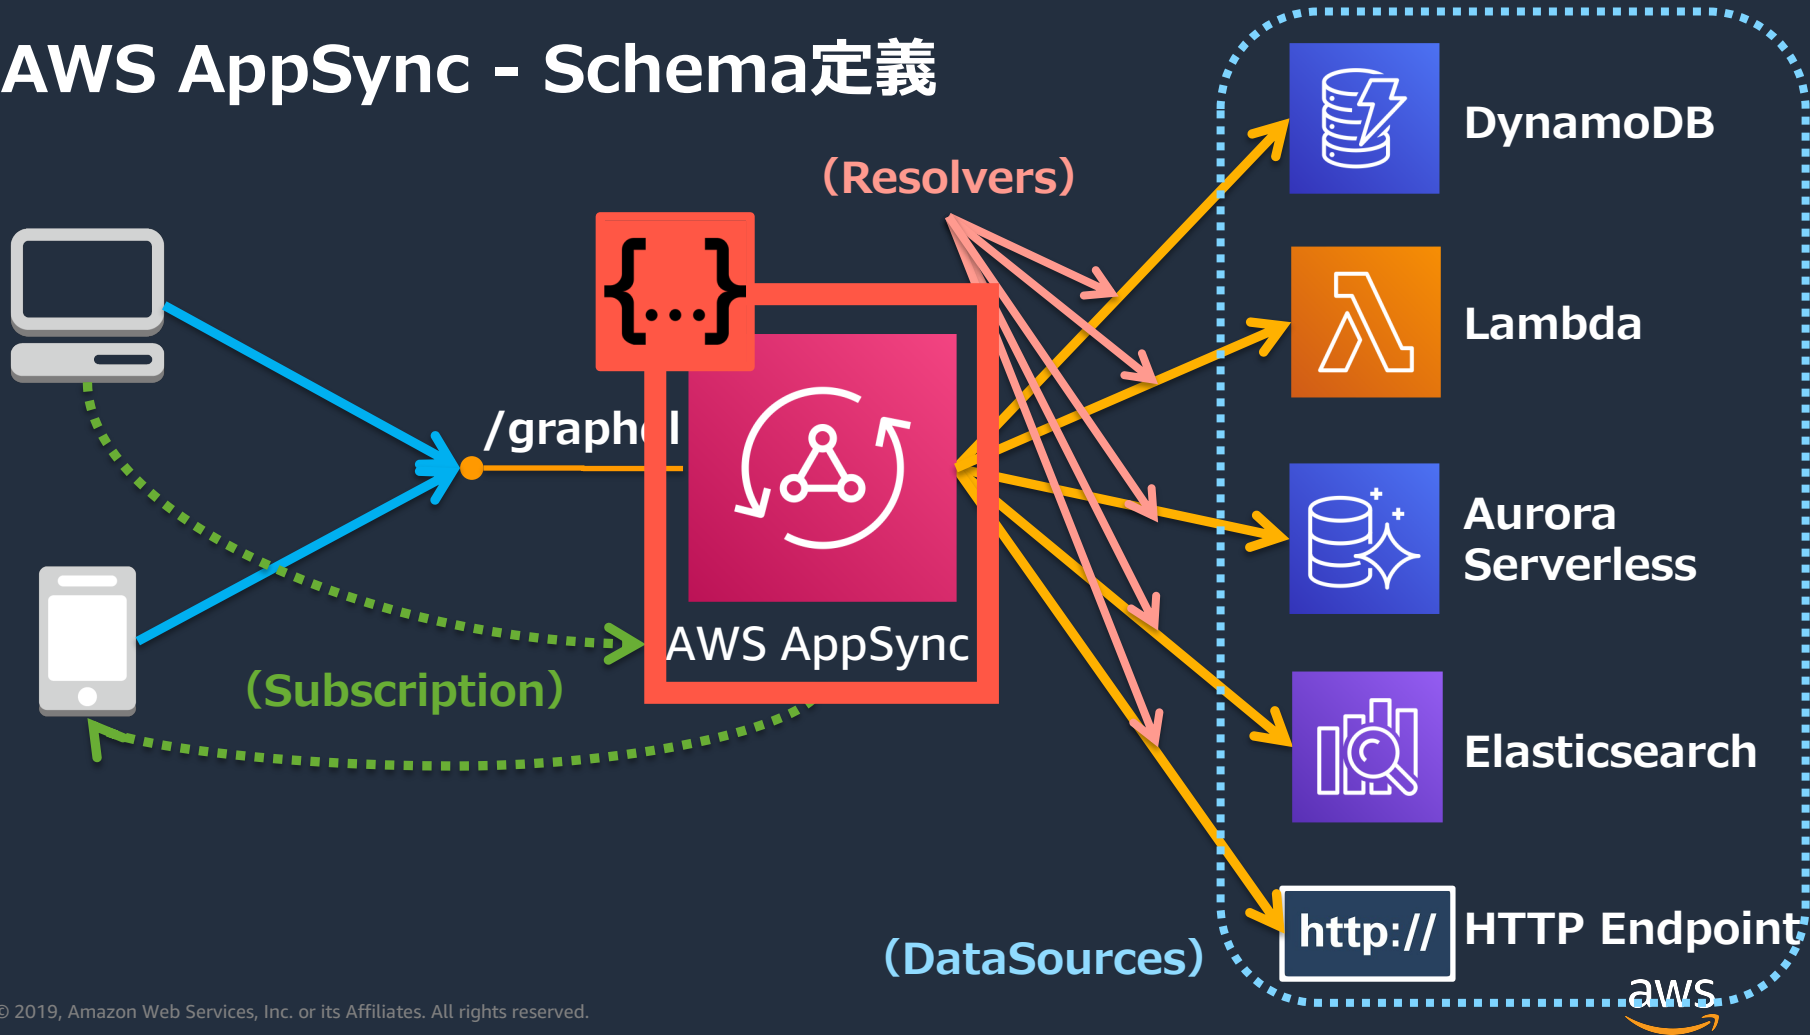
AWS AppSync - Schema定義

(Resolvers)

{...}

/graphql

AWS AppSync

(Subscription)

DynamoDB

Lambda

Aurora Serverless

Elasticsearch

http://

HTTP Endpoint

(DataSources)

© 2019, Amazon Web Services, Inc. or its Affiliates. All rights reserved.

aws